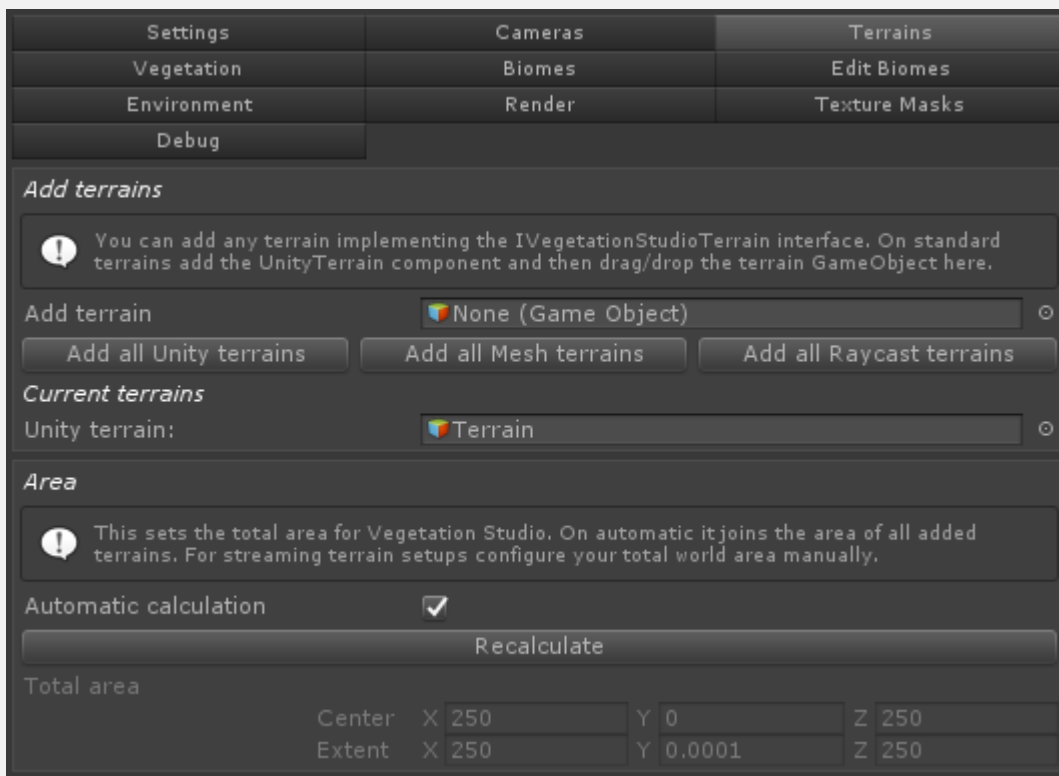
Settings | Cameras | Terrains
Vegetation | Biomes | Edit Biomes
Environment | Render | Texture Masks
Debug

Add terrains

You can add any terrain implementing the IVegetationStudioTerrain interface. On standard terrains add the UnityTerrain component and then drag/drop the terrain GameObject here.

Add terrain None (Game Object)

Add all Unity terrains Add all Mesh terrains Add all Raycast terrains

Current terrains

Unity terrain: Terrain

Area

This sets the total area for Vegetation Studio. On automatic it joins the area of all added terrains. For streaming terrain setups configure your total world area manually.

Automatic calculation

Recalculate

Total area

Center X 250 Y 0 Z 250

Extent X 250 Y 0.0001 Z 250